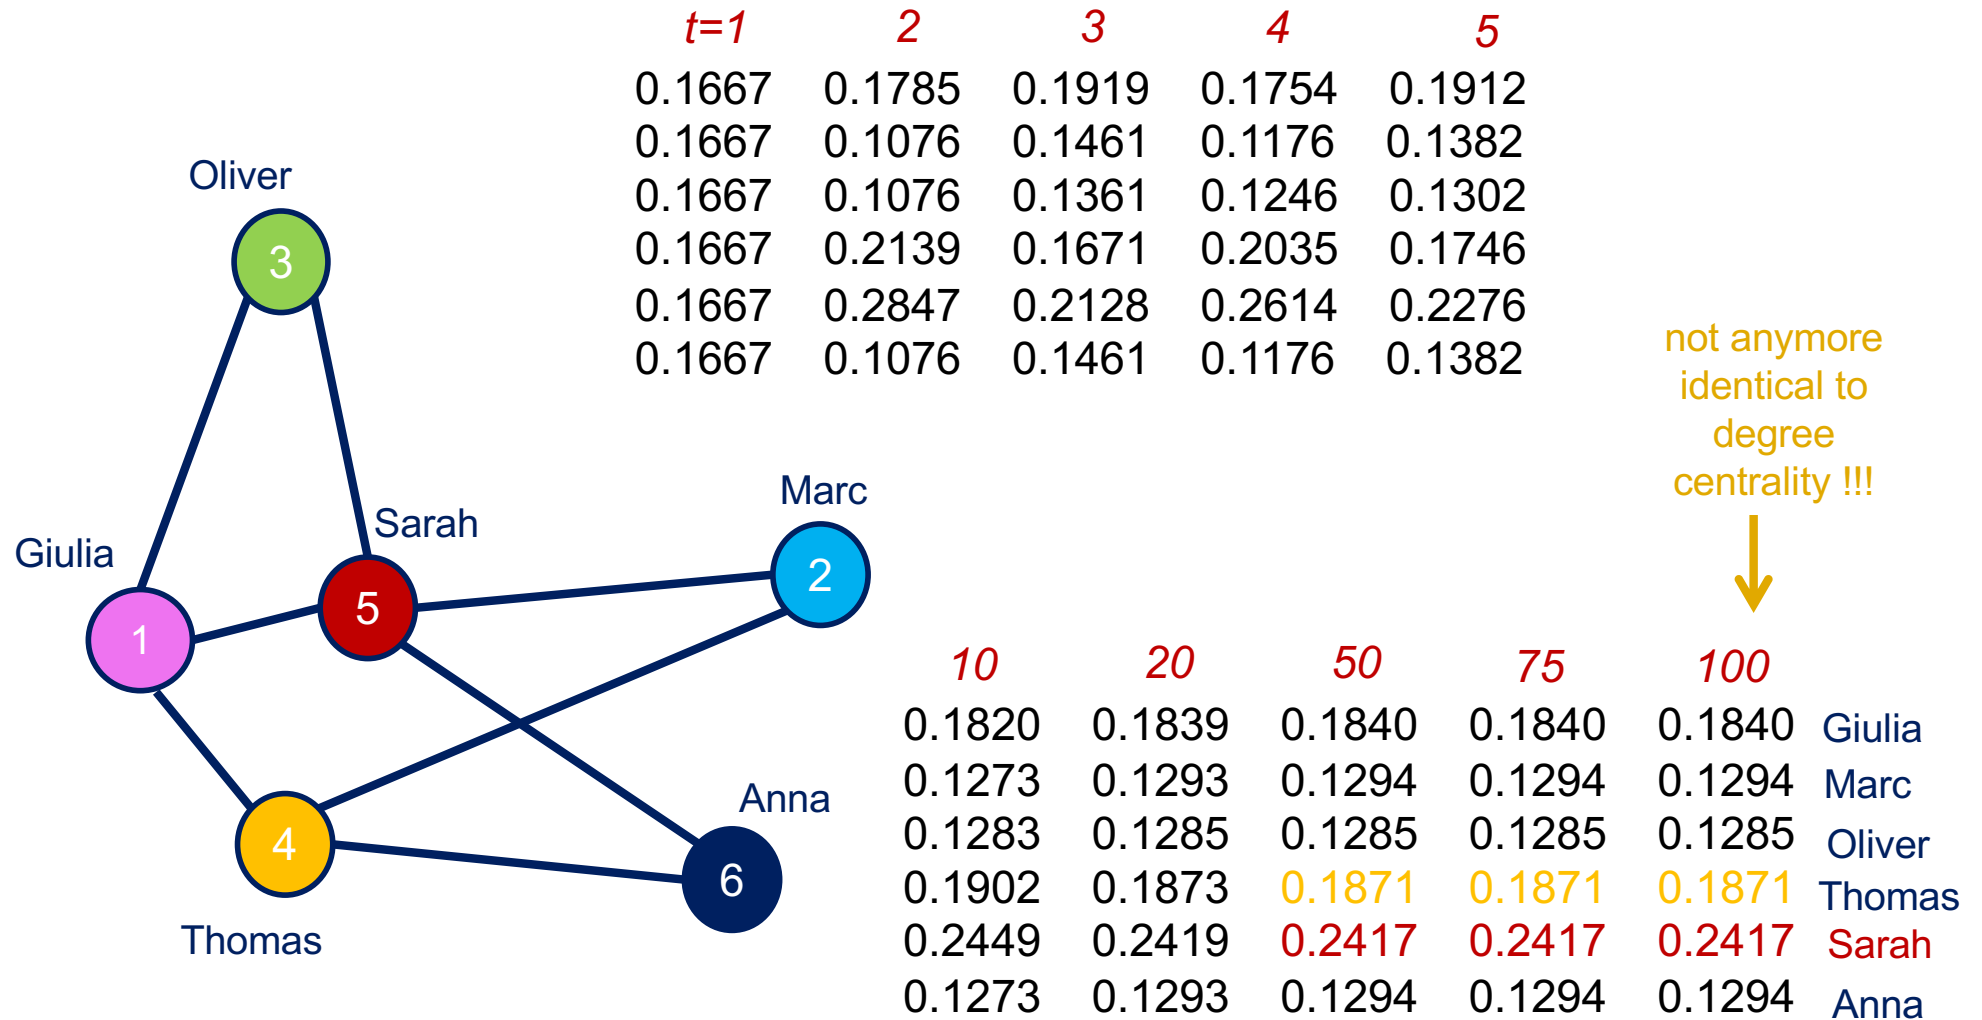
| t=1 | 2 | 3 | 4 | 5 |
|---|---|---|---|---|
| 0.1667 | 0.1785 | 0.1919 | 0.1754 | 0.1912 |
| 0.1667 | 0.1076 | 0.1461 | 0.1176 | 0.1382 |
| 0.1667 | 0.1076 | 0.1361 | 0.1246 | 0.1302 |
| 0.1667 | 0.2139 | 0.1671 | 0.2035 | 0.1746 |
| 0.1667 | 0.2847 | 0.2128 | 0.2614 | 0.2276 |
| 0.1667 | 0.1076 | 0.1461 | 0.1176 | 0.1382 |

Oliver
3
Sarah
Marc
Giulia
5
2
1
4
6
Anna
Thomas

not anymore identical to degree centrality !!!

| 10 | 20 | 50 | 75 | 100 | |
|---|---|---|---|---|---|
| 0.1820 | 0.1839 | 0.1840 | 0.1840 | 0.1840 | Giulia |
| 0.1273 | 0.1293 | 0.1294 | 0.1294 | 0.1294 | Marc |
| 0.1283 | 0.1285 | 0.1285 | 0.1285 | 0.1285 | Oliver |
| 0.1902 | 0.1873 | 0.1871 | 0.1871 | 0.1871 | Thomas |
| 0.2449 | 0.2419 | 0.2417 | 0.2417 | 0.2417 | Sarah |
| 0.1273 | 0.1293 | 0.1294 | 0.1294 | 0.1294 | Anna |